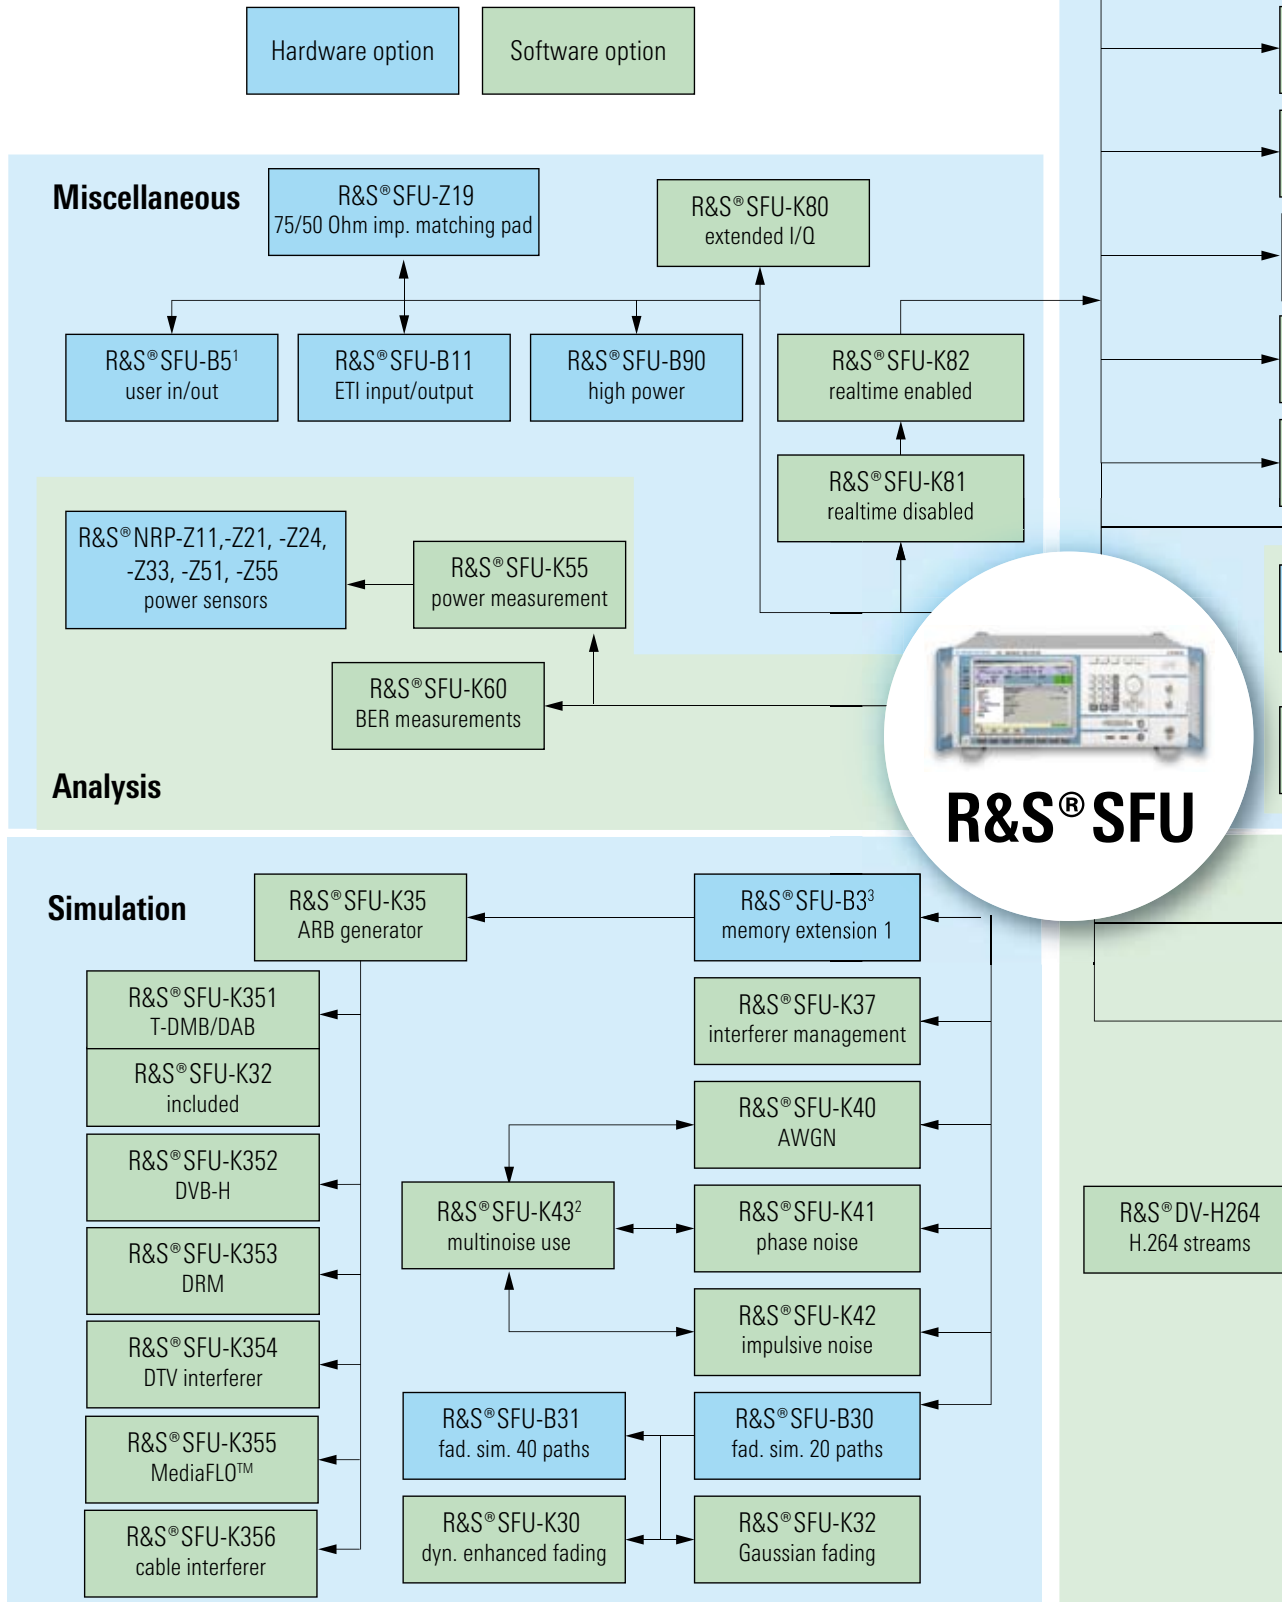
Hardware option

Software option

Miscellaneous

R&S®SFU-Z19
75/50 Ohm imp. matching pad

R&S®SFU-K80
extended I/Q

R&S®SFU-B5$^1$
user in/out

R&S®SFU-B11
ETI input/output

R&S®SFU-B90
high power

R&S®SFU-K82
realtime enabled

R&S®SFU-K81
realtime disabled

R&S®NRP-Z11,-Z21, -Z24, -Z33, -Z51, -Z55
power sensors

R&S®SFU-K55
power measurement

R&S®SFU-K60
BER measurements

Analysis

R&S®SFU

Simulation

R&S®SFU-K35
ARB generator

R&S®SFU-B3$^3$
memory extension 1

R&S®SFU-K351
T-DMB/DAB

R&S®SFU-K32
included

R&S®SFU-K37
interferer management

R&S®SFU-K40
AWGN

R&S®SFU-K352
DVB-H

R&S®SFU-K43$^2$
multinoise use

R&S®SFU-K41
phase noise

R&S®DV-H264
H.264 streams

R&S®SFU-K353
DRM

R&S®SFU-K42
impulsive noise

R&S®SFU-K354
DTV interferer

R&S®SFU-K355
MediaFLO™

R&S®SFU-B31
fad. sim. 40 paths

R&S®SFU-B30
fad. sim. 20 paths

R&S®SFU-K356
cable interferer

R&S®SFU-K30
dyn. enhanced fading

R&S®SFU-K32
Gaussian fading